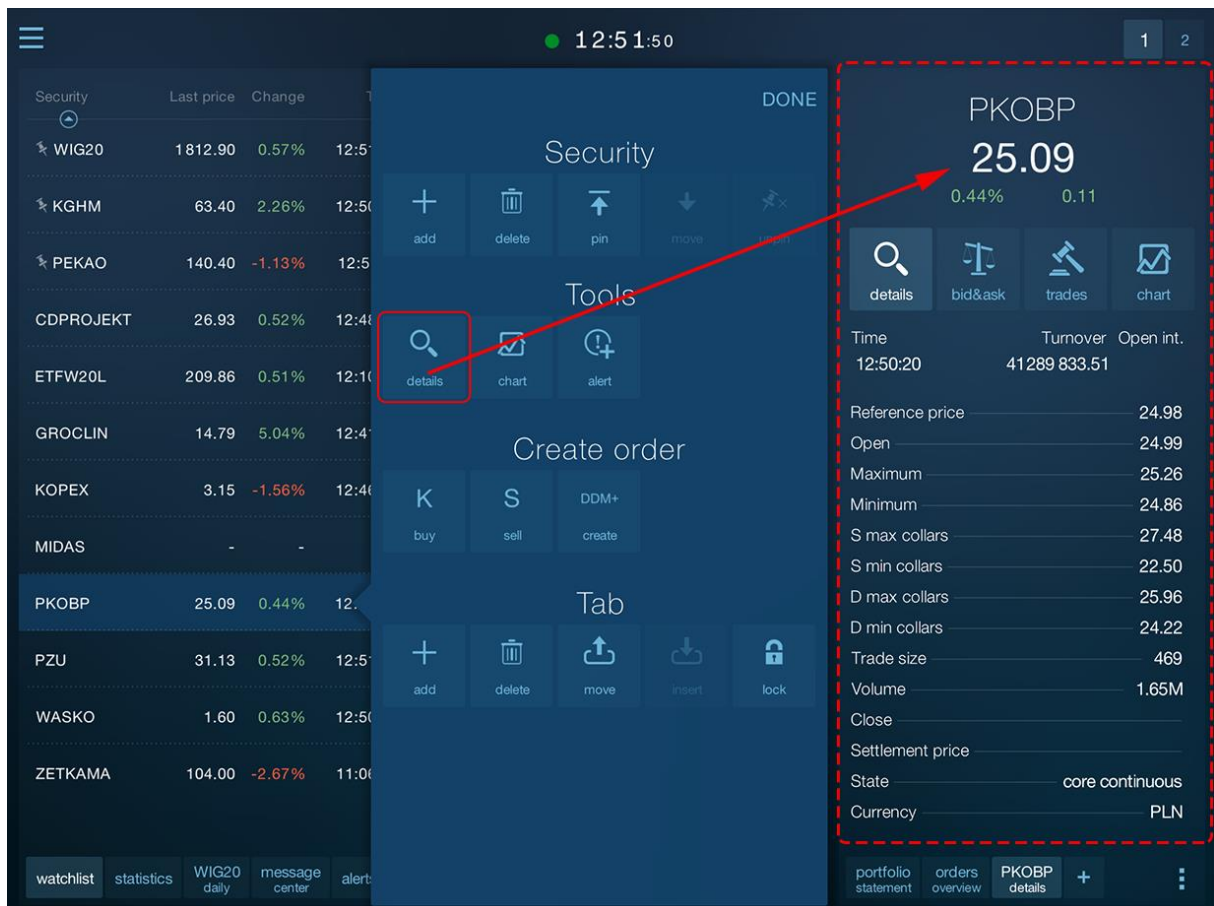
12:51:50

1 2

| Security | Last price | Change | T |
|---|---|---|---|
| WIG20 | 1812.90 | 0.57% | 12:5 |
| KGHM | 63.40 | 2.26% | 12:50 |
| PEKAO | 140.40 | -1.13% | 12:5 |
| CDPROJEKT | 26.93 | 0.52% | 12:48 |
| ETFW20L | 209.86 | 0.51% | 12:10 |
| GROCLIN | 14.79 | 5.04% | 12:4 |
| KOPEX | 3.15 | -1.56% | 12:46 |
| MIDAS | - | - | |
| PKOBP | 25.09 | 0.44% | 12. |
| PZU | 31.13 | 0.52% | 12:5 |
| WASKO | 1.60 | 0.63% | 12:50 |
| ZETKAMA | 104.00 | -2.67% | 11:06 |

watchlist statistics WIG20 daily message center alerts

DONE

Security
add delete pin move unpin

Tools
details chart alert

Create order
K buy S sell DDM+ create

Tab
add delete move insert lock

PKOBP
25.09
0.44% 0.11

details bid&ask trades chart

Time Turnover Open int.
12:50:20 41289 833.51

Reference price 24.98
Open 24.99
Maximum 25.26
Minimum 24.86
S max collars 27.48
S min collars 22.50
D max collars 25.96
D min collars 24.22
Trade size 469
Volume 1.65M
Close
Settlement price
State core continuous
Currency PLN

portfolio statement orders overview PKOBP details +